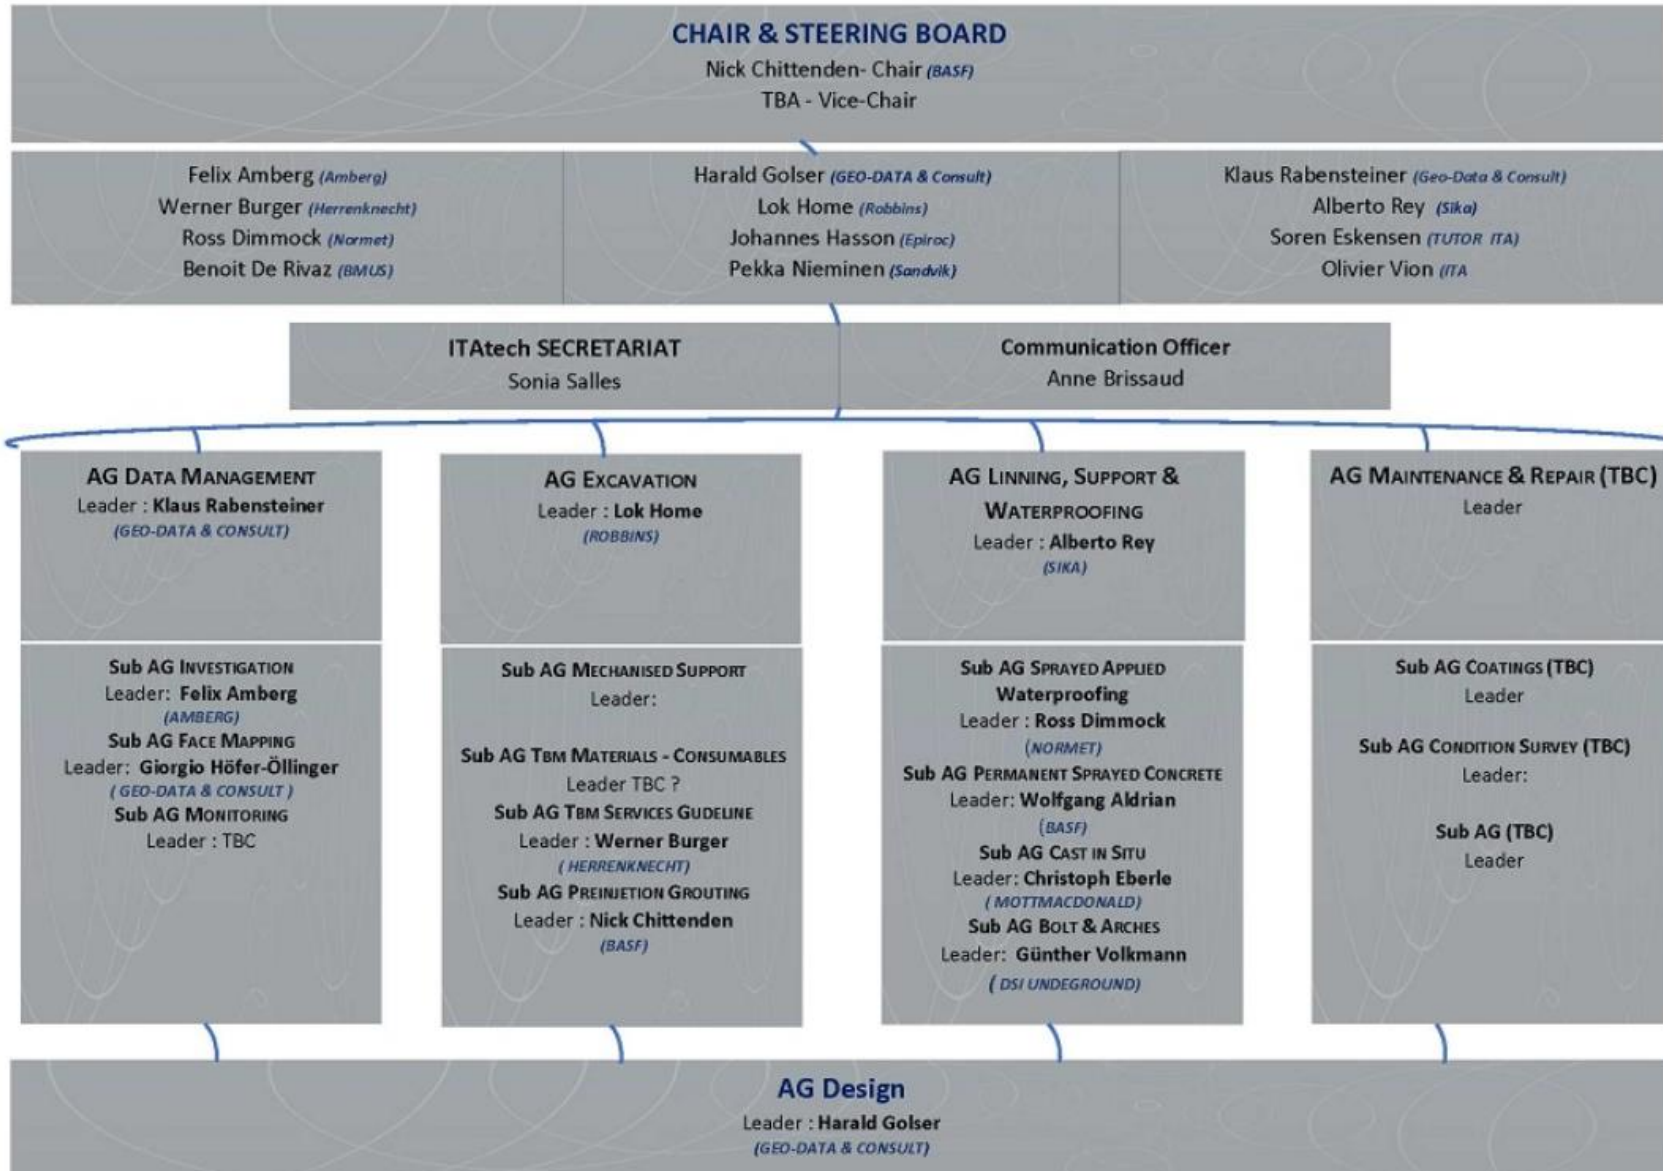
CHAIR & STEERING BOARD
Nick Chittenden- Chair (BASF)
TBA - Vice-Chair

Felix Amberg (Amberg)
Werner Burger (Herrenknecht)
Ross Dimmock (Normet)
Benoit De Rivaz (BMUS)

Harald Golser (GEO-DATA & Consult)
Lok Home (Robbins)
Johannes Hasson (Epiroc)
Pekka Nieminen (Sandvik)

Klaus Rabensteiner (Geo-Data & Consult)
Alberto Rey (Sika)
Soren Eskensen (TUTOR ITA)
Olivier Vion (ITA

ITAtech SECRETARIAT
Sonia Salles

Communication Officer
Anne Brissaud

AG Data Management
Leader : Klaus Rabensteiner
(GEO-DATA & CONSULT)

Sub AG Investigation
Leader: Felix Amberg
(AMBERG)
Sub AG Face Mapping
Leader: Giorgio Höfer-Öllinger
( GEO-DATA & CONSULT )
Sub AG Monitoring
Leader : TBC

AG Excavation
Leader : Lok Home
(ROBBINS)

Sub AG Mechanised Support
Leader:

Sub AG Tbm Materials - Consumables
Leader TBC ?
Sub AG Tbm Services Gudeline
Leader : Werner Burger
( HERRENKNECHT)
Sub AG Preinjetion Grouting
Leader : Nick Chittenden
(BASF)

AG Linning, Support & Waterproofing
Leader : Alberto Rey
(SIKA)

Sub AG Sprayed Applied Waterproofing
Leader : Ross Dimmock
(NORMET)
Sub AG Permanent Sprayed Concrete
Leader: Wolfgang Aldrian
(BASF)
Sub AG Cast in Situ
Leader: Christoph Eberle
( MOTTMACDONALD)
Sub AG Bolt & Arches
Leader: Günther Volkmann
( DSI UNDEGROUND)

AG Maintenance & Repair (TBC)
Leader

Sub AG Coatings (TBC)
Leader

Sub AG Condition Survey (TBC)
Leader:

Sub AG (TBC)
Leader

AG Design
Leader : Harald Golser
(GEO-DATA & CONSULT)